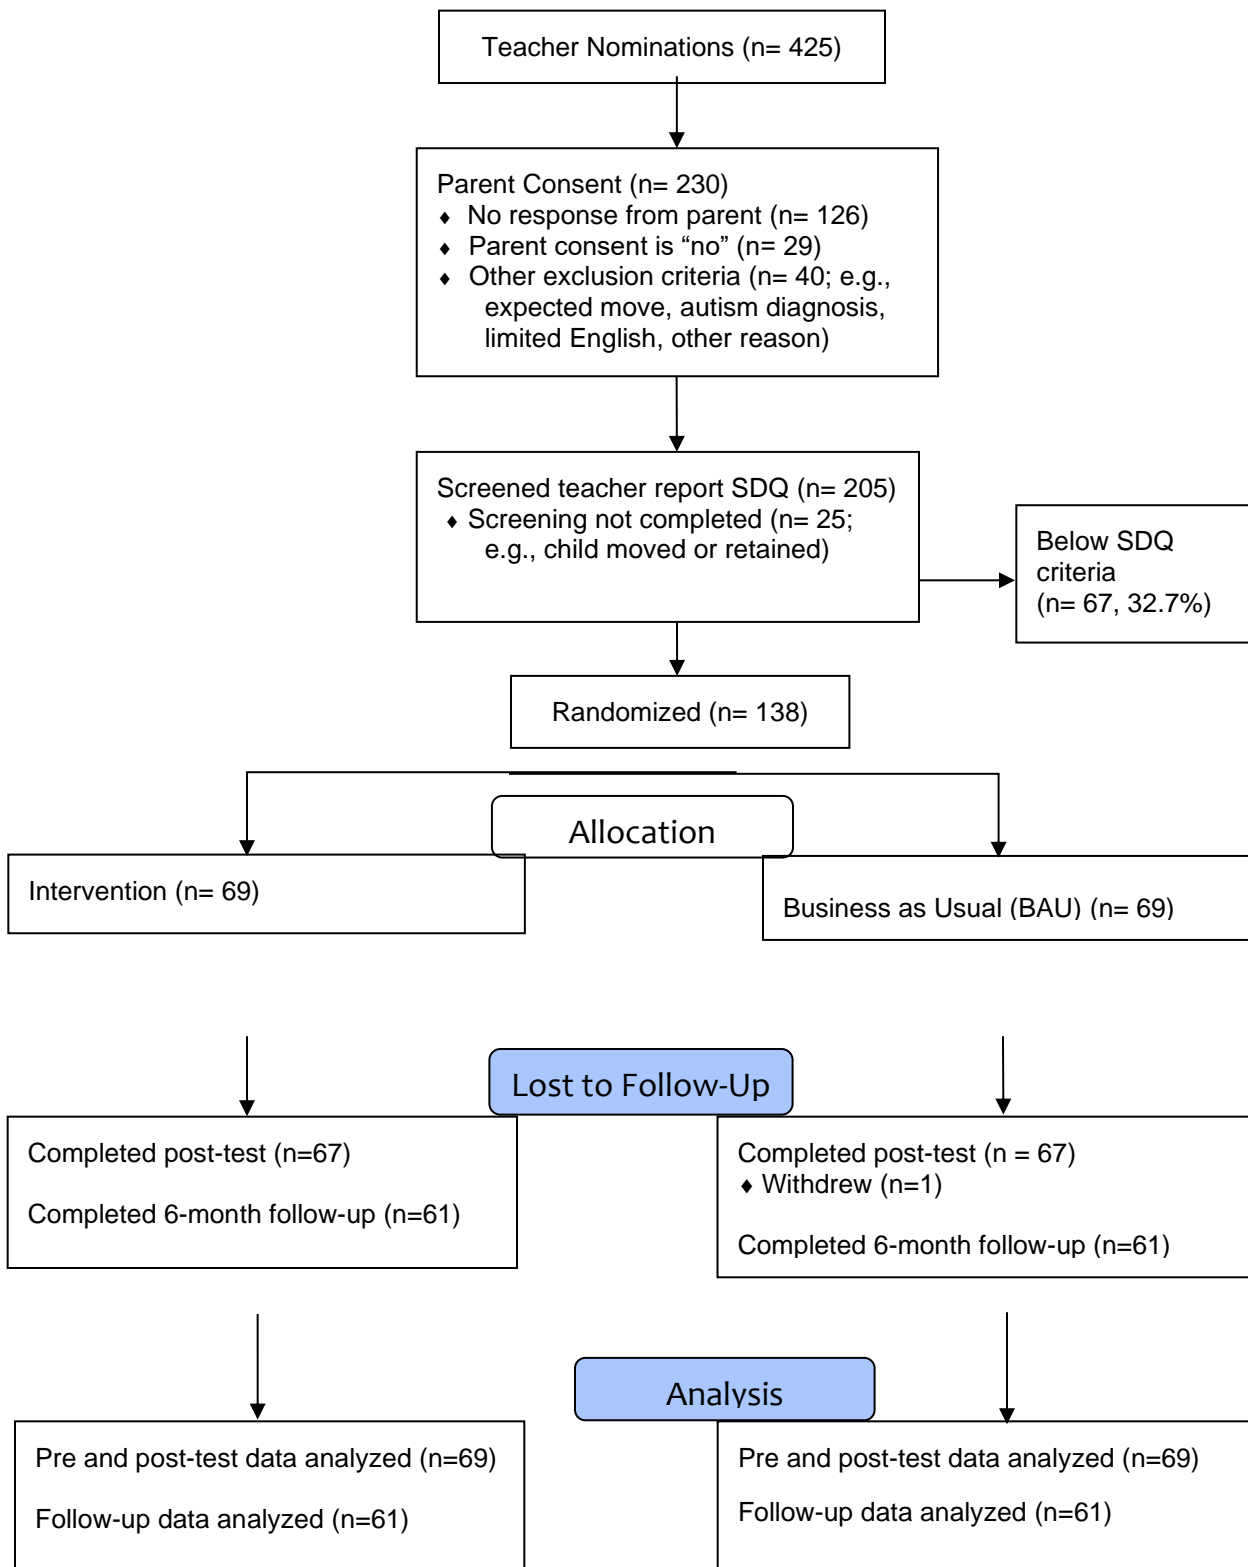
Teacher Nominations (n= 425)

Parent Consent (n= 230)
♦ No response from parent (n= 126)
♦ Parent consent is “no” (n= 29)
♦ Other exclusion criteria (n= 40; e.g., expected move, autism diagnosis, limited English, other reason)

Screened teacher report SDQ (n= 205)
♦ Screening not completed (n= 25; e.g., child moved or retained)

Below SDQ criteria (n= 67, 32.7%)

Randomized (n= 138)

Allocation

Intervention (n= 69)

Business as Usual (BAU) (n= 69)

Lost to Follow-Up

Completed post-test (n=67)

Completed 6-month follow-up (n=61)

Completed post-test (n = 67)
♦ Withdrew (n=1)

Completed 6-month follow-up (n=61)

Analysis

Pre and post-test data analyzed (n=69)

Follow-up data analyzed (n=61)

Pre and post-test data analyzed (n=69)

Follow-up data analyzed (n=61)